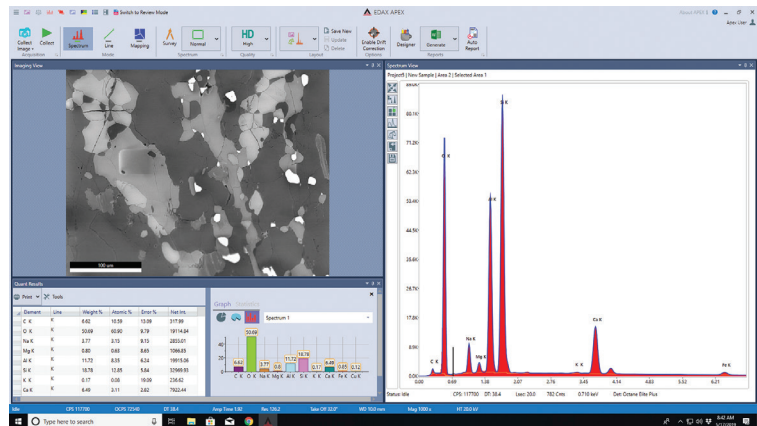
Switch to Review Mode
EDAX APEX

Collect Image
Collect
Spectrum
Line
Mapping
Survey
Normal
HD High
Save New
Update
Delete
Enable Drift Correction
Designer
Generate
Auto Report
Acquisition
Mode
Spectrum
Quality
Layout
Options
Reports

Imaging View

100 um

Spectrum View
Project1 | New Sample | Area 2 | Selected Area 1

Si K
O K
Al K
Na K
Mg K
C K
Ca K
K K
Fe K

Status: Idle
CPS: 117700
DT: 38.4
Lsec: 20.0
782 Cnts
0.710 keV
Det: Octane Elite Plus

Quant Results
Print
Tools

| Element | Line | Weight % | Atomic % | Error % | Net Int. |
|---|---|---|---|---|---|
| C K | K | 8.62 | 10.59 | 13.09 | 317.89 |
| O K | K | 50.69 | 60.90 | 8.79 | 19114.84 |
| Na K | K | 3.77 | 2.15 | 9.13 | 2835.01 |
| Mg K | K | 0.80 | 0.63 | 8.69 | 1066.85 |
| Al K | K | 11.72 | 8.35 | 6.34 | 15915.06 |
| Si K | K | 18.78 | 12.85 | 5.84 | 32569.93 |
| K K | K | 0.17 | 0.08 | 19.09 | 235.62 |
| Ca K | K | 6.48 | 3.11 | 2.82 | 7922.44 |

Graph
Spectrum 1

8.62
50.69
3.77
0.80
11.72
18.78
0.17
6.48
0.65
0.12

C K O K Na K Mg K Al K Si K K K Ca K Fe K Cu K

Idle
CPS 117700
OCPS 72548
DT 38.4
Amp Time 1.92
Res 126.2
Take Off 32.0°
WD 10.0 mm
Mag 1000 x
HT 20.0 kV

Type here to search
8:42 AM